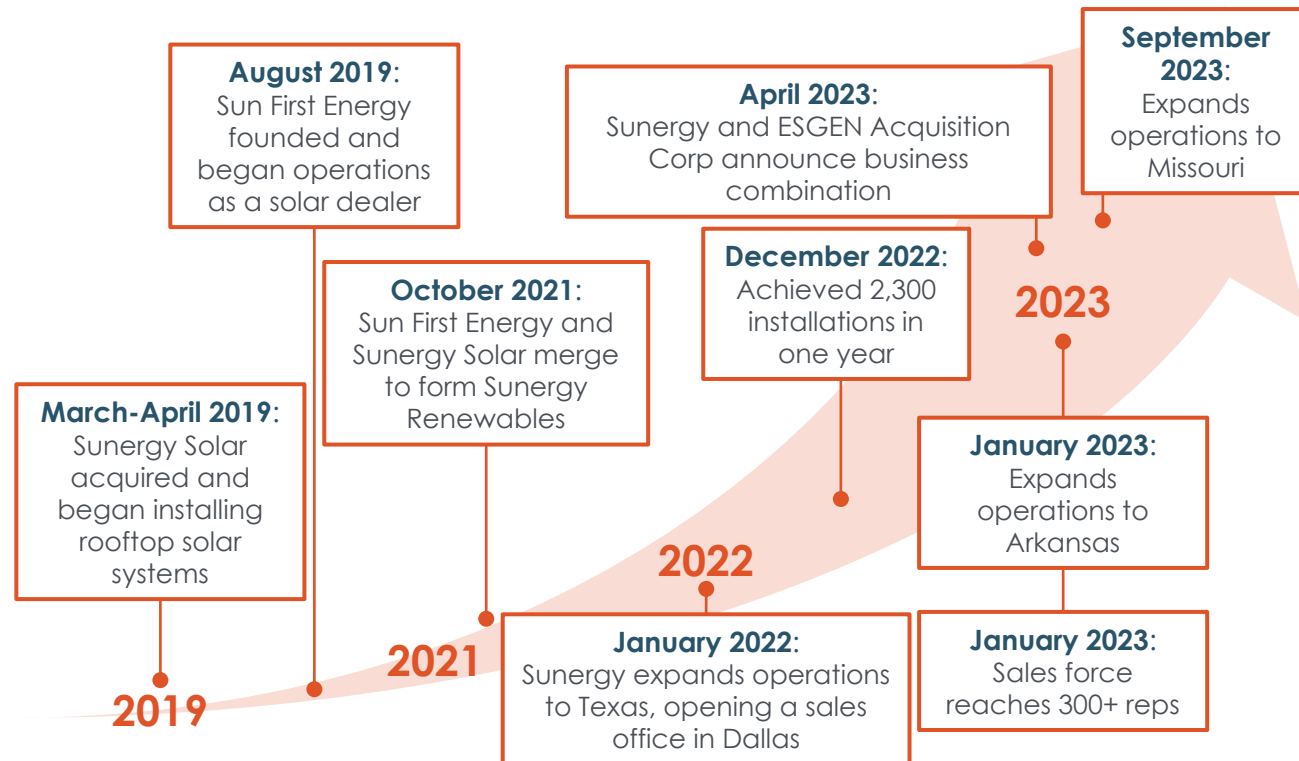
August 2019: Sun First Energy founded and began operations as a solar dealer

April 2023: Sunergy and ESGEN Acquisition Corp announce business combination

September 2023: Expands operations to Missouri

December 2022: Achieved 2,300 installations in one year

2023

October 2021: Sun First Energy and Sunergy Solar merge to form Sunergy Renewables

March-April 2019: Sunergy Solar acquired and began installing rooftop solar systems

January 2023: Expands operations to Arkansas

2022

2021

2019

January 2022: Sunergy expands operations to Texas, opening a sales office in Dallas

January 2023: Sales force reaches 300+ reps